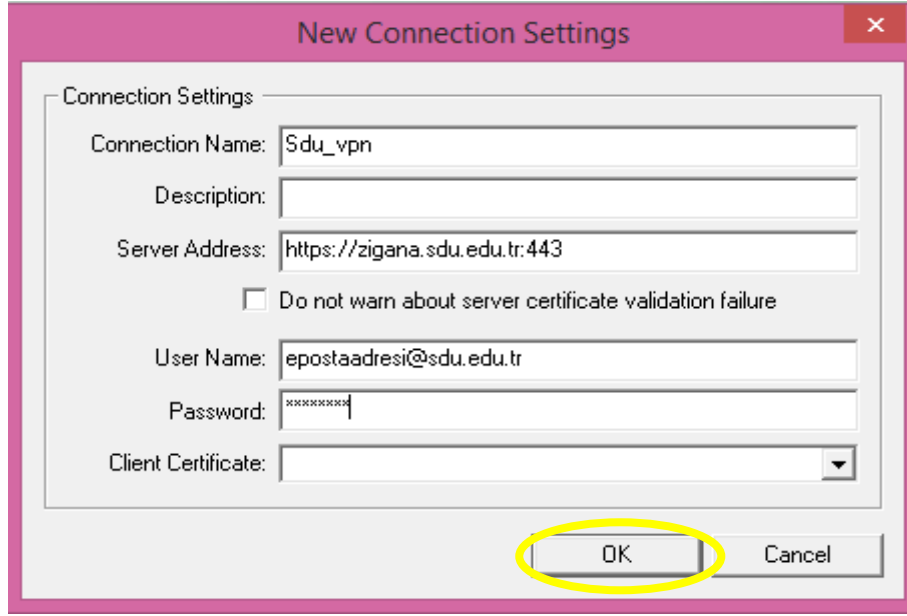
New Connection Settings

Connection Settings

Connection Name: Sdu_vpn

Description:

Server Address: https://zigana.sdu.edu.tr:443

Do not warn about server certificate validation failure

User Name: epostaadresi@sdu.edu.tr

Password: ********

Client Certificate:

OK

Cancel